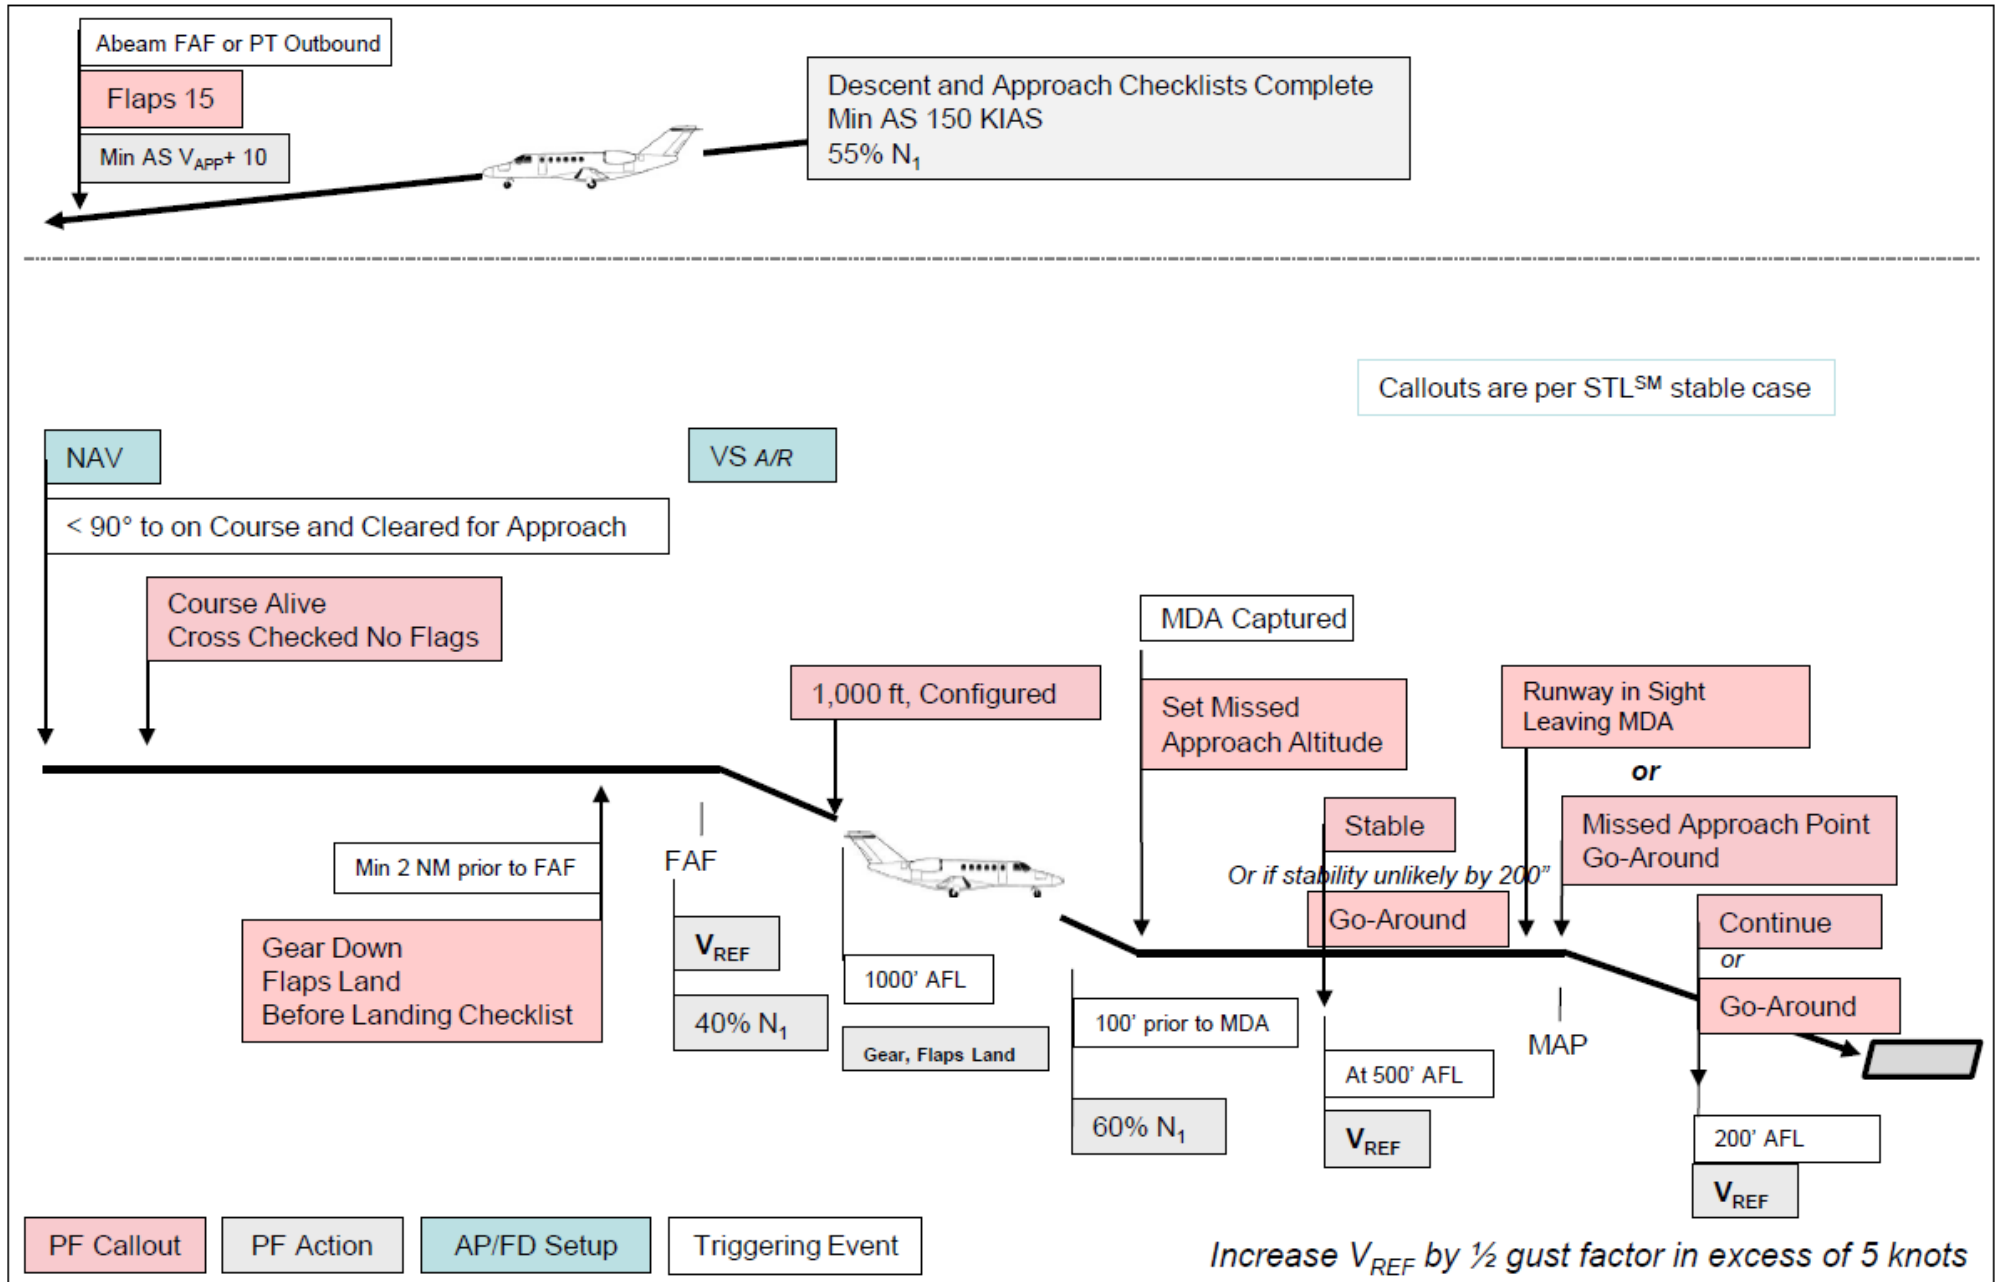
Abeam FAF or PT Outbound

Flaps 15

Min AS $V_{APP}$+ 10

Descent and Approach Checklists Complete
Min AS 150 KIAS
55% $N_1$

Callouts are per STL$^{SM}$ stable case

NAV

VS A/R

< 90° to on Course and Cleared for Approach

Course Alive
Cross Checked No Flags

MDA Captured

1,000 ft, Configured

Set Missed
Approach Altitude

Runway in Sight
Leaving MDA

or

Missed Approach Point
Go-Around

Stable

Or if stability unlikely by 200"

Go-Around

Min 2 NM prior to FAF

FAF

Gear Down
Flaps Land
Before Landing Checklist

$V_{REF}$

40% $N_1$

1000' AFL

Gear, Flaps Land

100' prior to MDA

60% $N_1$

At 500' AFL

$V_{REF}$

MAP

Continue

or

Go-Around

200' AFL

$V_{REF}$

PF Callout

PF Action

AP/FD Setup

Triggering Event

Increase $V_{REF}$ by ½ gust factor in excess of 5 knots